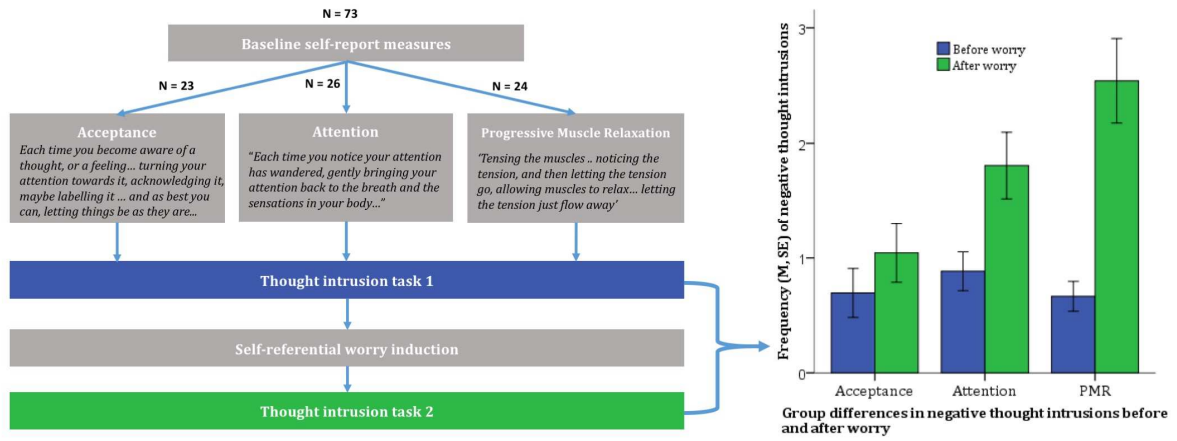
N = 73

Baseline self-report measures

N = 23

N = 26

N = 24

Acceptance

Each time you become aware of a thought, or a feeling... turning your attention towards it, acknowledging it, maybe labelling it ... and as best you can, letting things be as they are...

Attention

"Each time you notice your attention has wandered, gently bringing your attention back to the breath and the sensations in your body..."

Progressive Muscle Relaxation

'Tensing the muscles .. noticing the tension, and then letting the tension go, allowing muscles to relax... letting the tension just flow away'

Thought intrusion task 1

Self-referential worry induction

Thought intrusion task 2

Before worry

After worry

Frequency (M, SE) of negative thought intrusions

3

2

1

0

Acceptance

Attention

PMR

Group differences in negative thought intrusions before and after worry